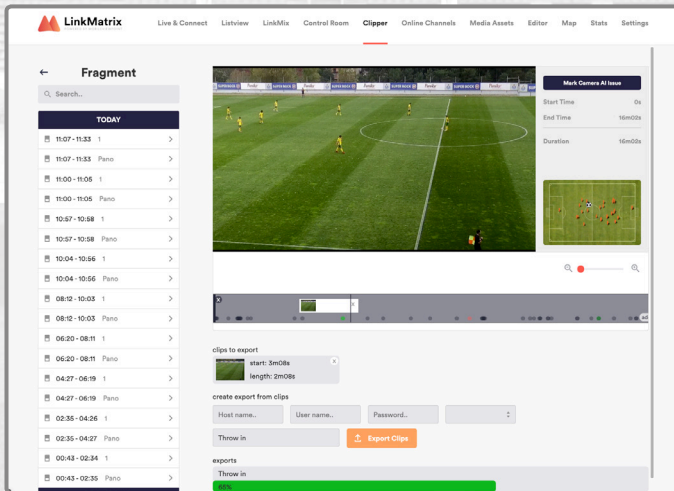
LinkMatrix

Live & Connect Listview LinkMix Control Room Clipper Online Channels Media Assets Editor Map Stats Settings

← Fragment

Search..

TODAY

11:07 - 11:33 1
11:07 - 11:33 Pano
11:00 - 11:05 1
11:00 - 11:05 Pano
10:57 - 10:58 1
10:57 - 10:58 Pano
10:04 - 10:56 1
10:04 - 10:56 Pano
08:12 - 10:03 1
08:12 - 10:03 Pano
06:20 - 08:11 1
06:20 - 08:11 Pano
04:27 - 06:19 1
04:27 - 06:19 Pano
02:35 - 04:26 1
02:35 - 04:27 Pano
00:43 - 02:34 1
00:43 - 02:35 Pano

Mark Camera AI Issue

Start Time 0s
End Time 16m08s
Duration 16m08s

clips to export

start: 3m08s
length: 2m08s

create export from clips

Host name..
User name..
Password..

Throw in

Export Clips

exports

Throw in

65%